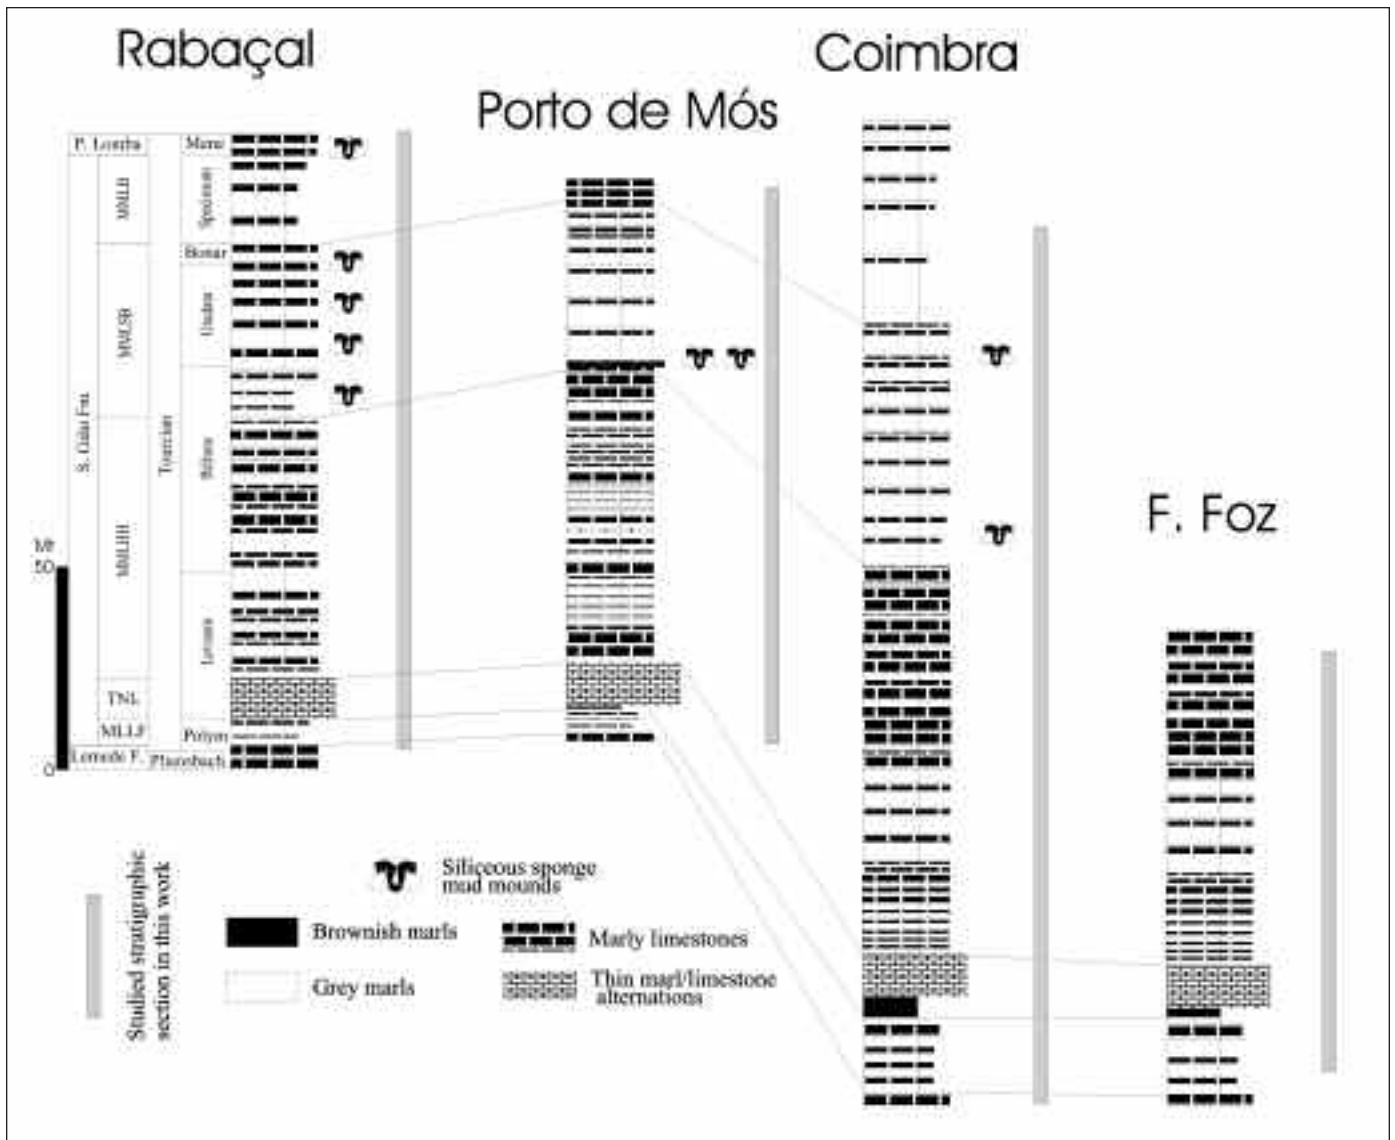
Rabaçal

Porto de Mós

Coimbra

F. Foz

P. Lourba

Meneg

MMLB

Speciosum

Bonar

MMCSB

Gradata

S. Gião Fm.

Toarcian

Bifrons

MMLHH

Levisoni

TNL

MLLF

Polym

Lemede F.

Pliensbach

Mt

50

0

Siliceous sponge mud mounds

Brownish marls

Grey marls

Marly limestones

Thin marl/limestone alternations

Studied stratigraphic section in this work